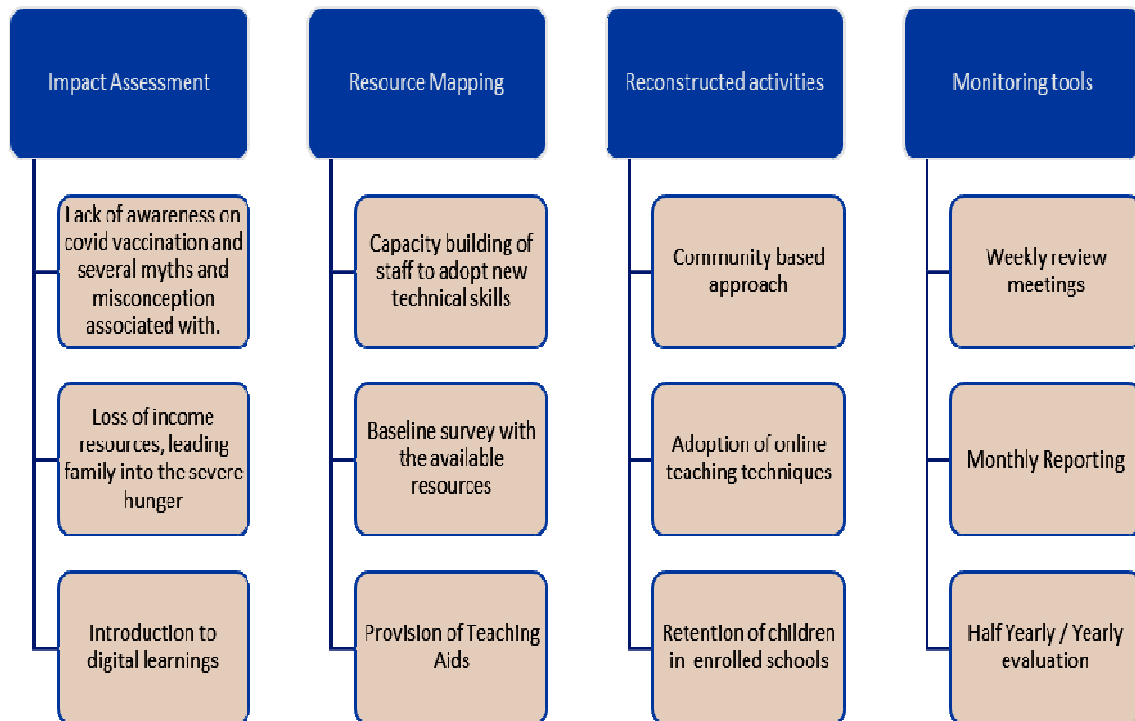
Impact Assessment

Lack of awareness on covid vaccination and several myths and misconception associated with.

Loss of income resources, leading family into the severe hunger

Introduction to digital learnings

Resource Mapping

Capacity building of staff to adopt new technical skills

Baseline survey with the available resources

Provision of Teaching Aids

Reconstructed activities

Community based approach

Adoption of online teaching techniques

Retention of children in enrolled schools

Monitoring tools

Weekly review meetings

Monthly Reporting

Half Yearly / Yearly evaluation